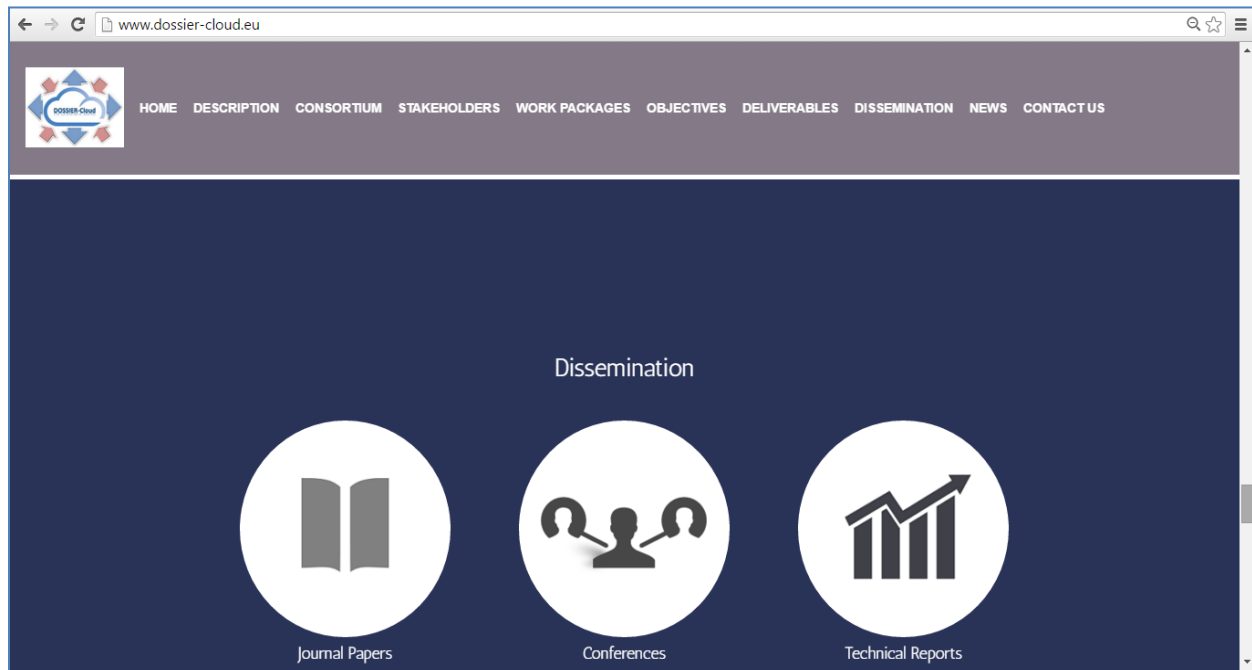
www.dossier-cloud.eu

DOSSIER-Cloud

HOME DESCRIPTION CONSORTIUM STAKEHOLDERS WORK PACKAGES OBJECTIVES DELIVERABLES DISSEMINATION NEWS CONTACT US

Dissemination

Journal Papers

Conferences

Technical Reports